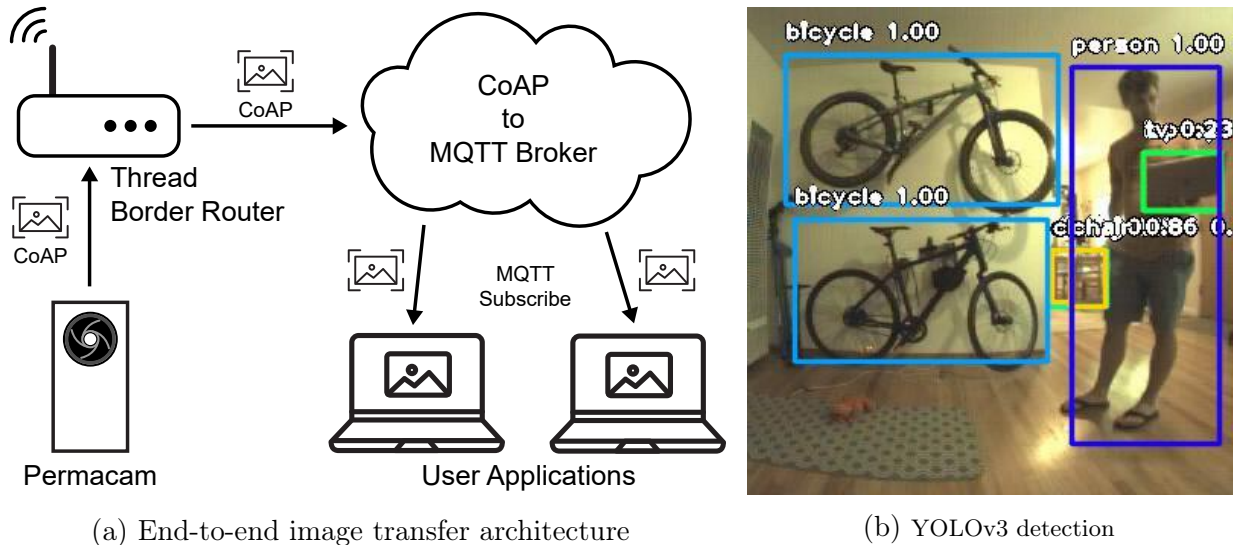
CoAP

CoAP to MQTT Broker

Thread Border Router

CoAP

MQTT Subscribe

Permacam

User Applications

bicycle 1.00

person 1.00

tv 0.23

bicycle 1.00

chair 0.86 0.

(a) End-to-end image transfer architecture

(b) YOLOv3 detection